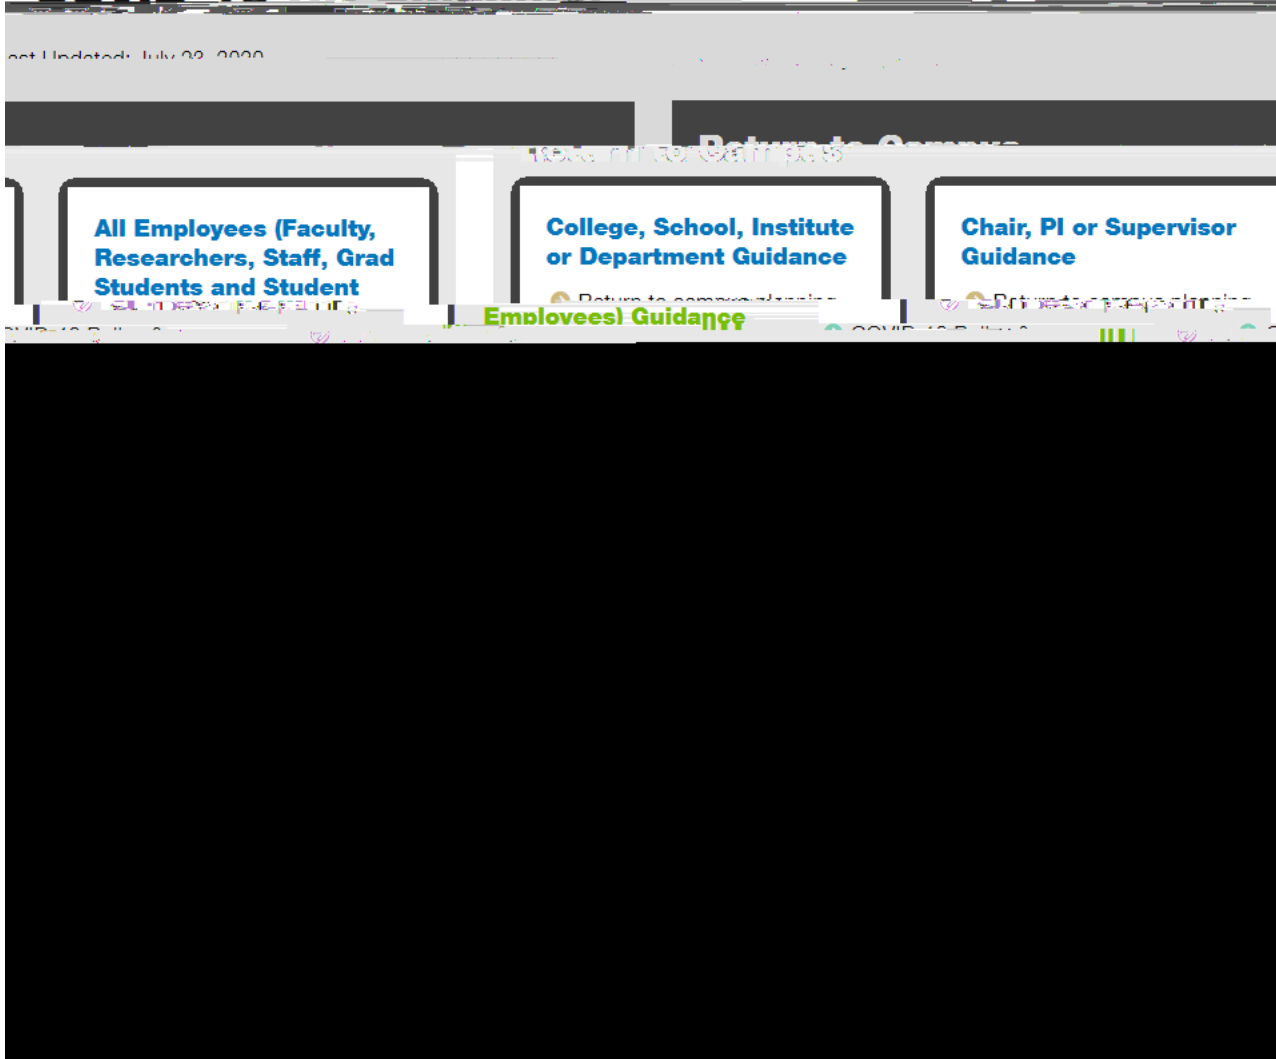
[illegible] Updated: July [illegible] 2020

Return to Campus

All Employees (Faculty, Researchers, Staff, Grad Students and Student Employees) Guidance

College, School, Institute or Department Guidance

Return to campus planning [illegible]

Chair, PI or Supervisor Guidance

Return to campus planning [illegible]

COVID-19 Policy & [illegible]

COVID-19 Policy & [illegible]